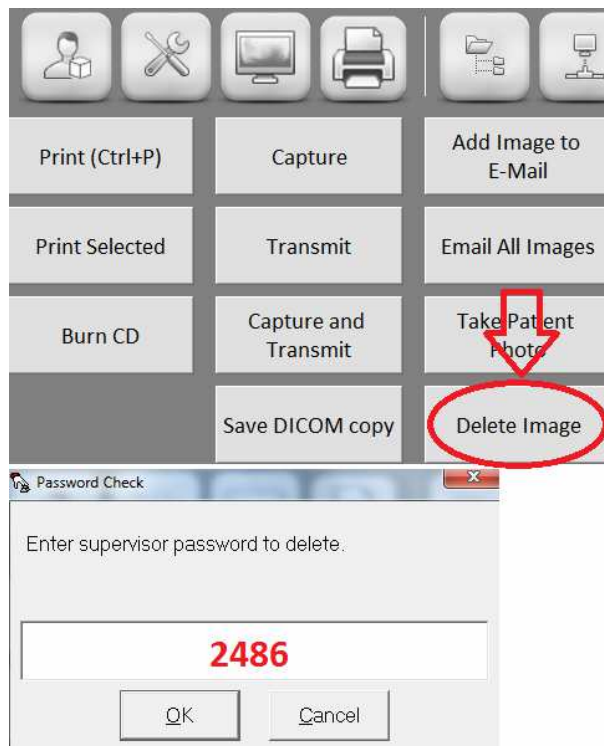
Print (Ctrl+P)

Capture

Add Image to E-Mail

Print Selected

Transmit

Email All Images

Burn CD

Capture and Transmit

Take Patient Photo

Save DICOM copy

Delete Image

Password Check

Enter supervisor password to delete.

2486

OK

Cancel